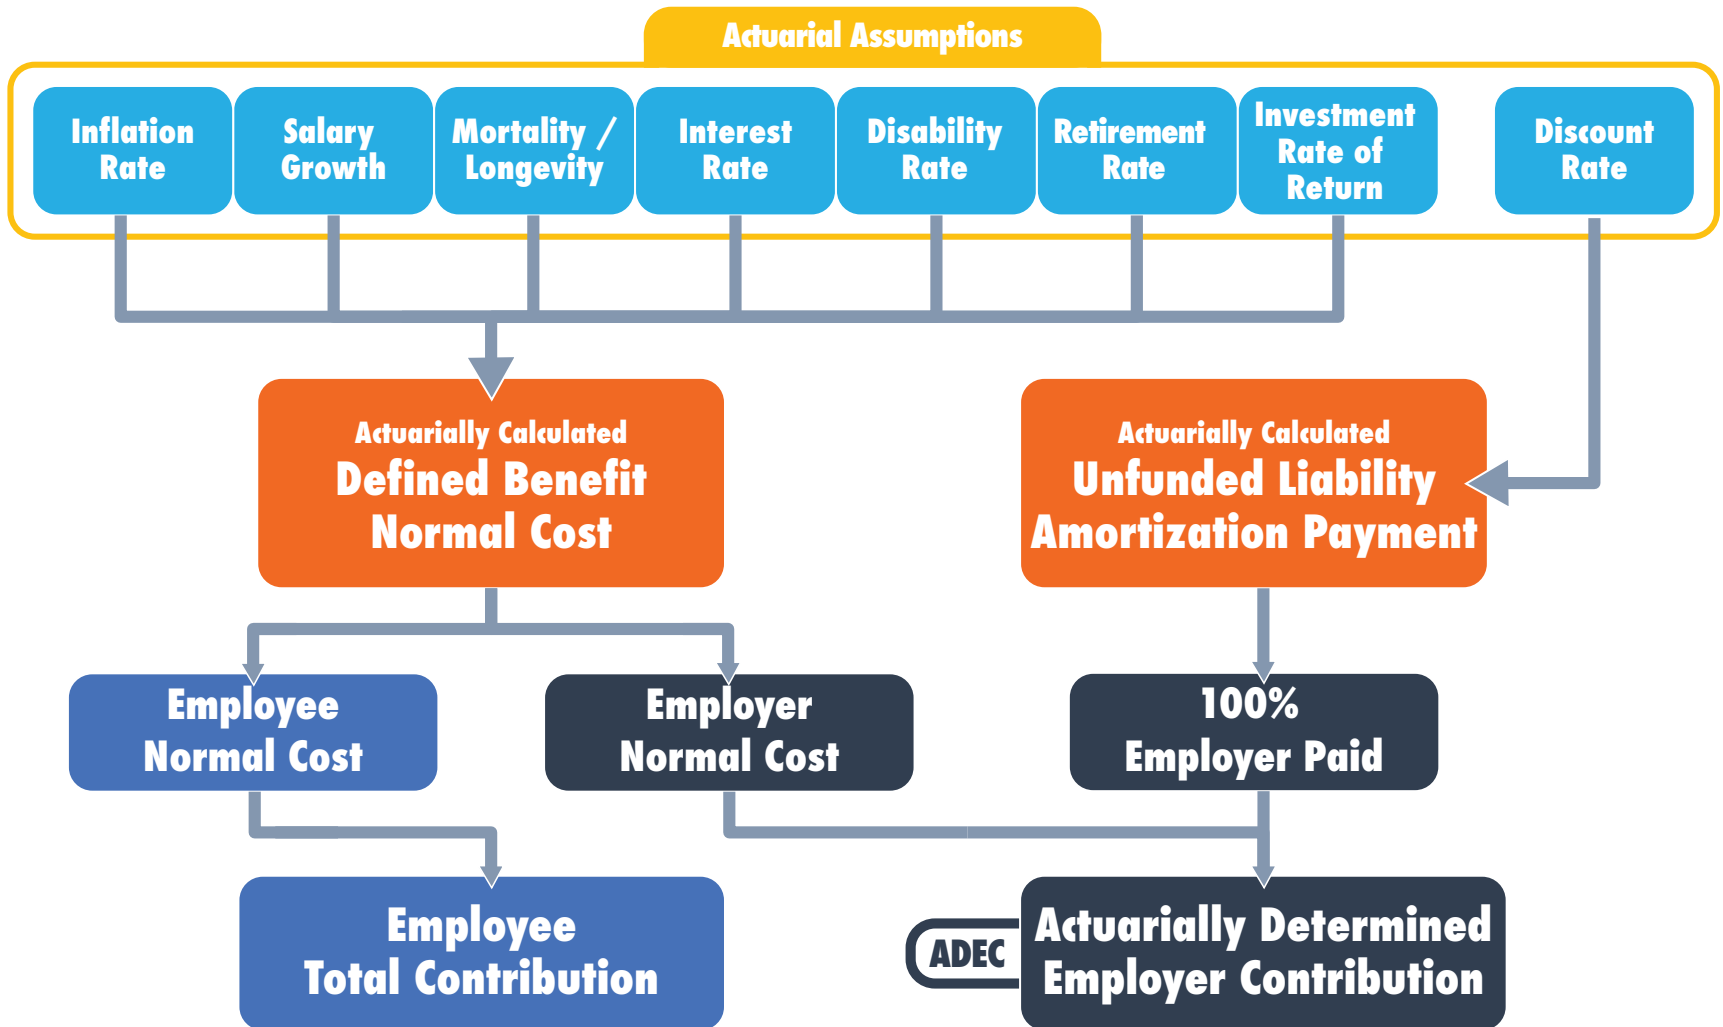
Actuarial Assumptions

Inflation Rate

Salary Growth

Mortality / Longevity

Interest Rate

Disability Rate

Retirement Rate

Investment Rate of Return

Discount Rate

Actuarially Calculated
Defined Benefit Normal Cost

Actuarially Calculated
Unfunded Liability Amortization Payment

Employee Normal Cost

Employer Normal Cost

100% Employer Paid

Employee Total Contribution

ADEC

Actuarially Determined Employer Contribution